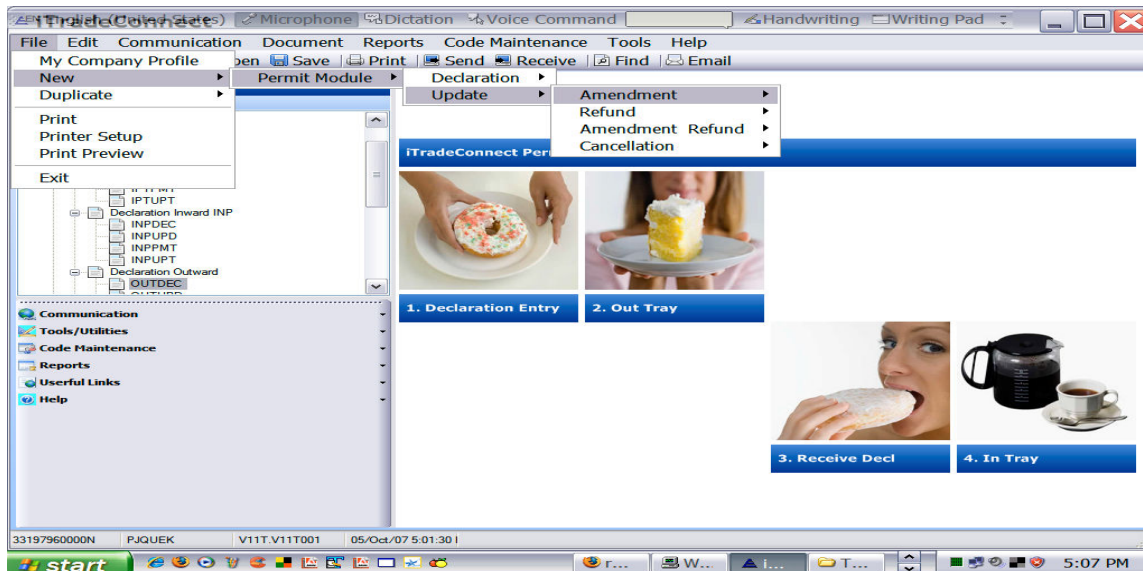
EN English (United States) Microphone Dictation Voice Command Handwriting Writing Pad

iTradeConnect

File Edit Communication Document Reports Code Maintenance Tools Help

My Company Profile
New
Duplicate
Print
Printer Setup
Print Preview
Exit

Permit Module
Declaration
Update
Amendment
Refund
Amendment Refund
Cancellation

pen Save Print Send Receive Find Email

IPTPMT
IPTUPT
Declaration Inward INP
INPDEC
INPUPD
INPPMT
INPUPT
Declaration Outward
OUTDEC
OUTUPD

Communication
Tools/Utilities
Code Maintenance
Reports
Userful Links
Help

iTradeConnect Per

1. Declaration Entry
2. Out Tray
3. Receive Decl
4. In Tray

33197960000N PJQUEK V11T.V11T001 05/Oct/07 5:01:30 |

start r... W... i... T... 5:07 PM